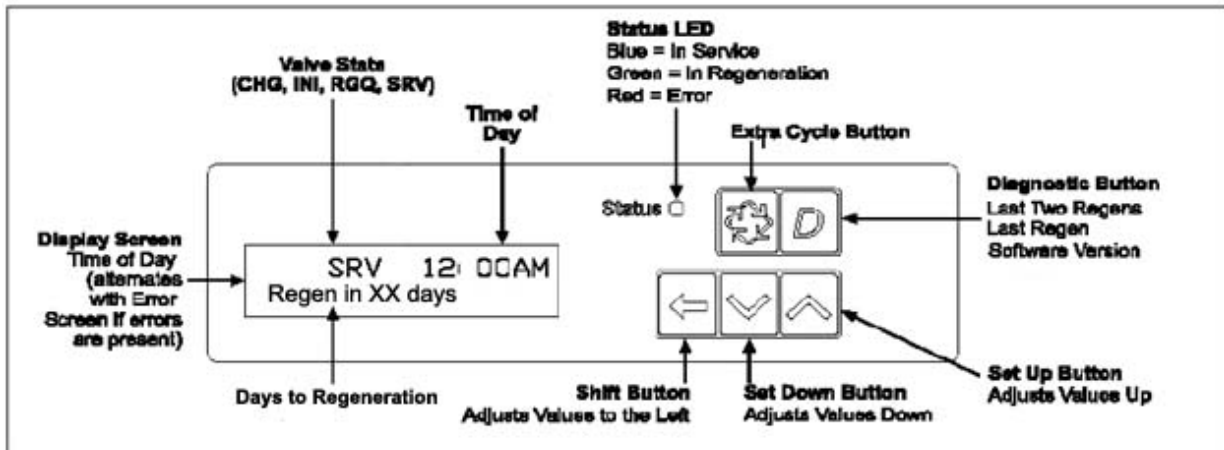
Valve Stats
(CHG, INI, RGQ, SRV)

Time of Day

Status LED
Blue = In Service
Green = In Regeneration
Red = Error

Extra Cycle Button

Status

D

Diagnostic Button
Last Two Regens
Last Regen
Software Version

Display Screen
Time of Day
(alternates with Error Screen if errors are present)

SRV 12:00AM
Regen in XX days

Days to Regeneration

Shift Button
Adjusts Values to the Left

Set Down Button
Adjusts Values Down

Set Up Button
Adjusts Values Up